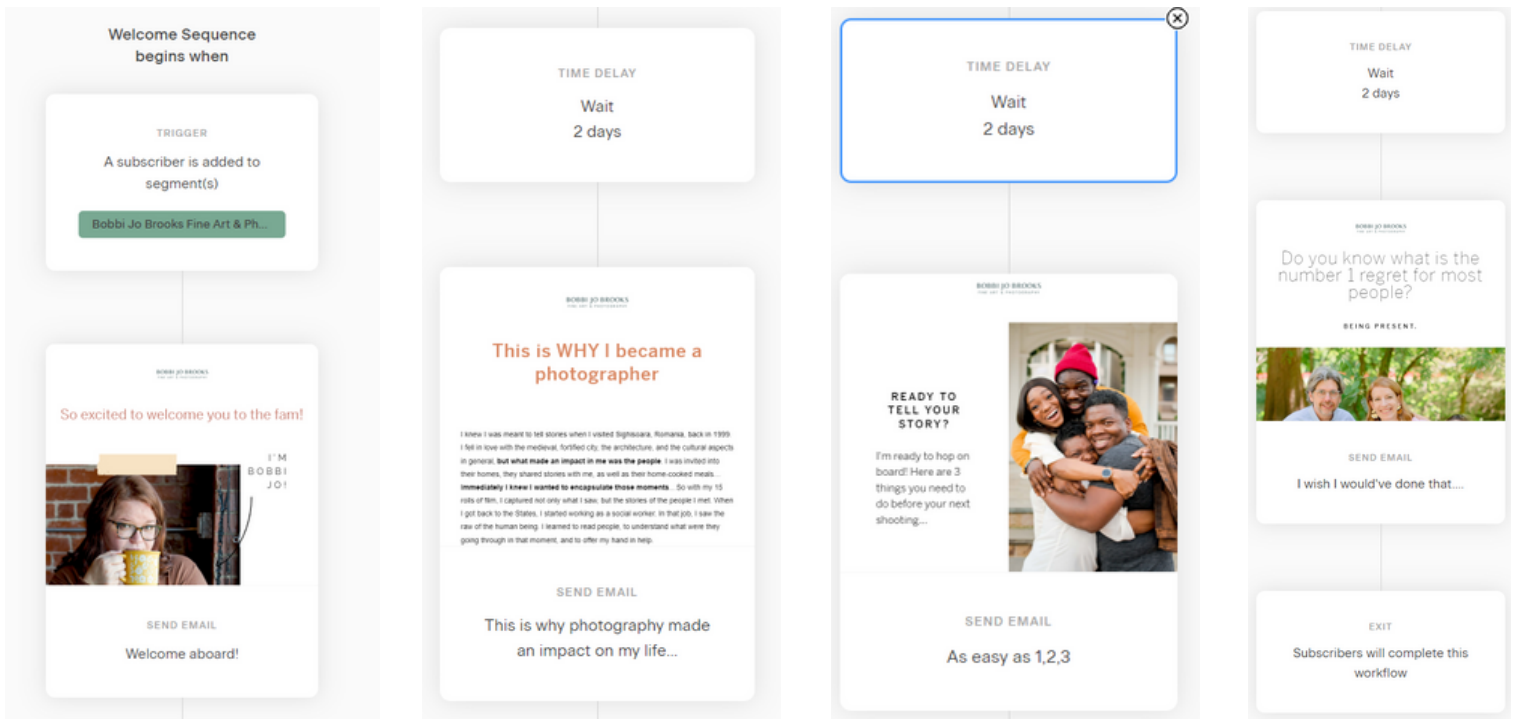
Welcome Sequence begins when

TRIGGER

A subscriber is added to segment(s)

Bobbi Jo Brooks Fine Art & Ph...

BOBBI JO BROOKS

So excited to welcome you to the fam!

I'M BOBBI JO!

SEND EMAIL

Welcome aboard!

TIME DELAY

Wait
2 days

BOBBI JO BROOKS
FINE ART & PHOTOGRAPHY

This is WHY I became a photographer

I knew I was meant to tell stories when I visited Sighisoara, Romania, back in 1999. I fell in love with the medieval, fortified city, the architecture, and the cultural aspects in general, but what made an impact in me was the people. I was invited into their homes, they shared stories with me, as well as their home-cooked meals... Immediately I knew I wanted to encapsulate those moments... So with my 15 rolls of film, I captured not only what I saw, but the stories of the people I met. When I got back to the States, I started working as a social worker. In that job, I saw the raw of the human being. I learned to read people, to understand what were they going through in that moment, and to offer my hand in help.

SEND EMAIL

This is why photography made an impact on my life...

TIME DELAY

Wait
2 days

BOBBI JO BROOKS
FINE ART & PHOTOGRAPHY

READY TO TELL YOUR STORY?

I'm ready to hop on board! Here are 3 things you need to do before your next shooting...

SEND EMAIL

As easy as 1,2,3

TIME DELAY

Wait
2 days

BOBBI JO BROOKS

Do you know what is the number 1 regret for most people?

BEING PRESENT.

SEND EMAIL

I wish I would've done that....

EXIT

Subscribers will complete this workflow